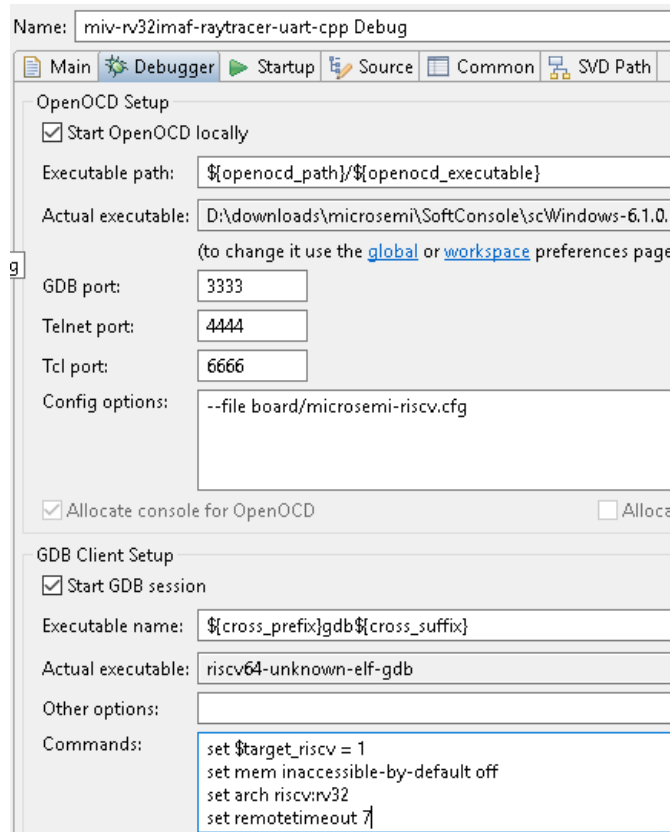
Name: miv-rv32imaf-raytracer-uart-cpp Debug

Main | Debugger | Startup | Source | Common | SVD Path

OpenOCD Setup

Start OpenOCD locally

Executable path: ${openocd_path}/${openocd_executable}

Actual executable: D:\downloads\microsemi\SoftConsole\scWindows-6.1.0.

(to change it use the global or workspace preferences page

g

GDB port: 3333

Telnet port: 4444

Tcl port: 6666

Config options: --file board/microsemi-riscv.cfg

Allocate console for OpenOCD

Alloca

GDB Client Setup

Start GDB session

Executable name: ${cross_prefix}gdb${cross_suffix}

Actual executable: riscv64-unknown-elf-gdb

Other options:

Commands: set $target_riscv = 1
set mem inaccessible-by-default off
set arch riscv:rv32
set remotetimeout 7